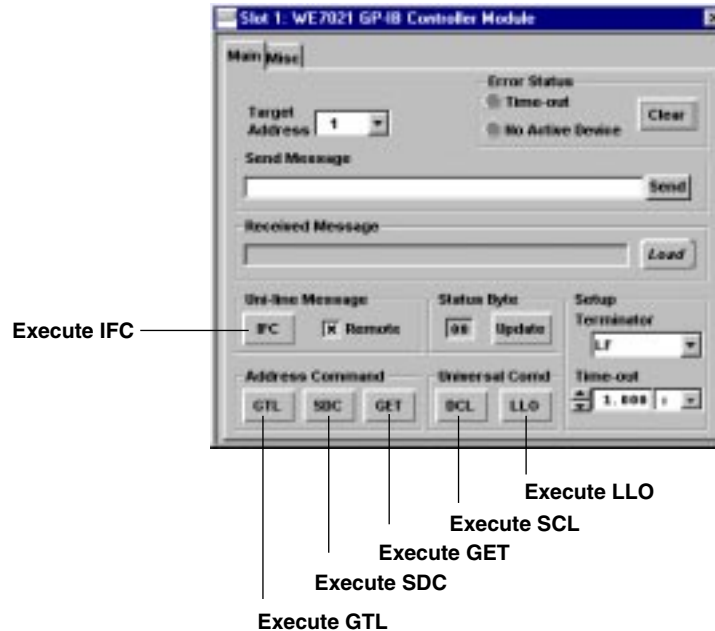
Slot 1: WE7021 GP-IB Controller Module

Main | Misc

Error Status
Time-out
No Active Device
Clear

Target Address 1

Send Message
Send

Received Message
Load

Uni-line Message
IFC
X Remote

Status Byte
00
Update

Setup
Terminator
LF

Address Command
GTL
SDC
GET

Universal Comd
DCL
LLO

Time-out
1.000 s

Execute IFC
Execute LLO
Execute SCL
Execute GET
Execute SDC
Execute GTL